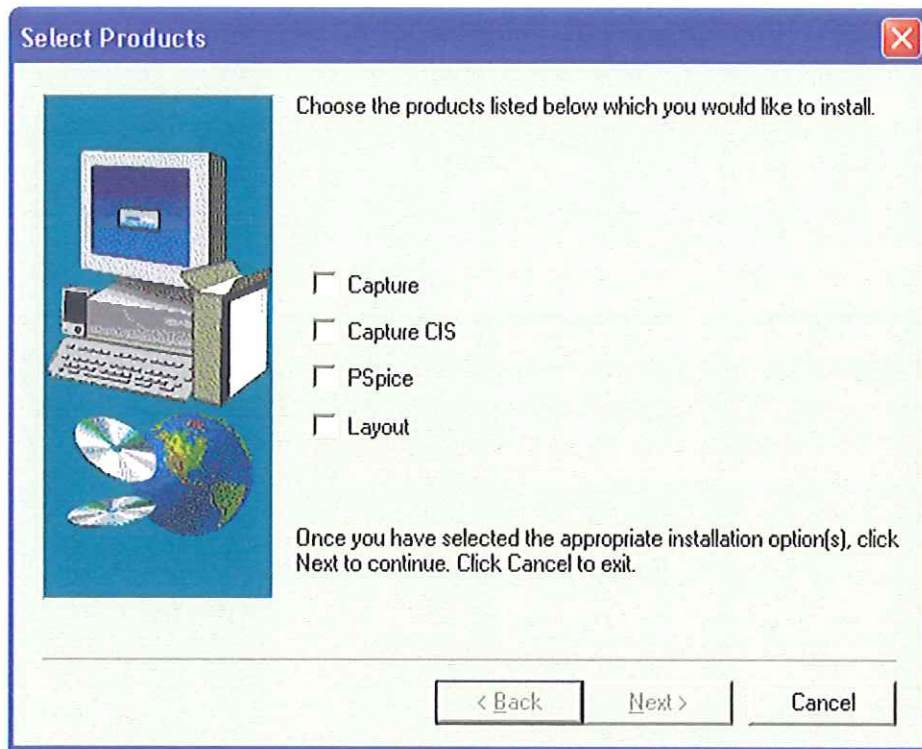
Select Products

Choose the products listed below which you would like to install.

Capture
Capture CIS
PSpice
Layout

Once you have selected the appropriate installation option(s), click Next to continue. Click Cancel to exit.

< Back
Next >
Cancel